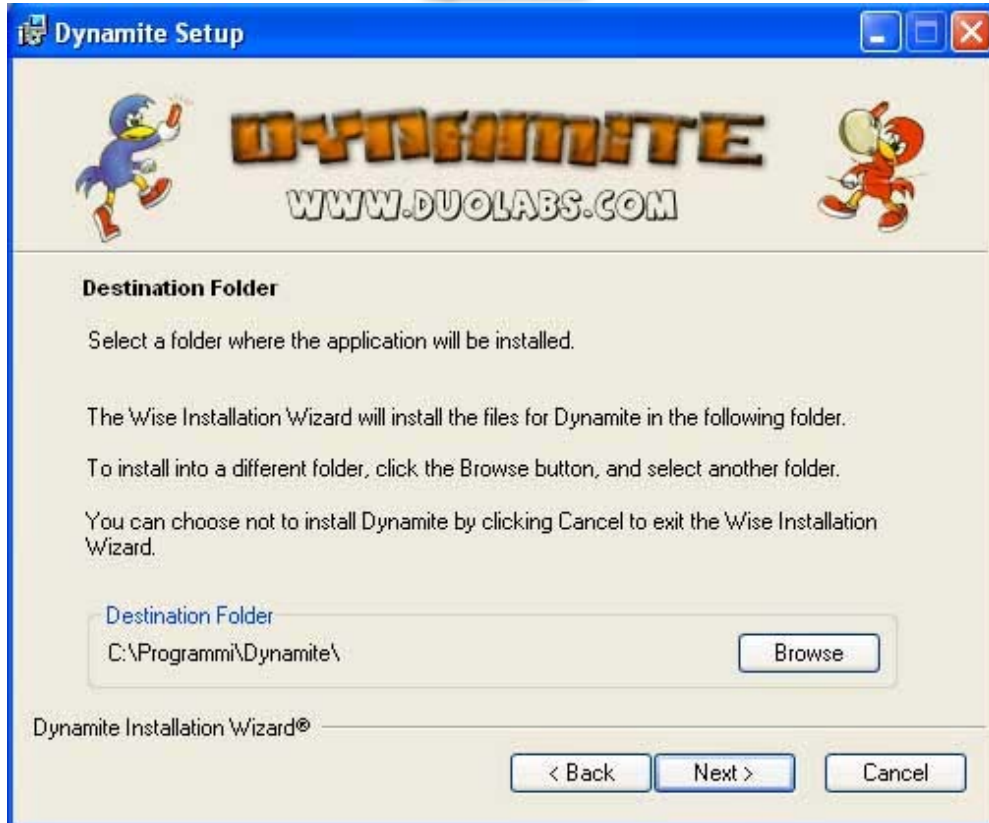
Dynamite Setup

DYNAMITE
WWW.DUOLABS.COM

Destination Folder

Select a folder where the application will be installed.

The Wise Installation Wizard will install the files for Dynamite in the following folder.

To install into a different folder, click the Browse button, and select another folder.

You can choose not to install Dynamite by clicking Cancel to exit the Wise Installation Wizard.

Destination Folder
C:\Programmi\Dynamite\

Browse

Dynamite Installation Wizard®

< Back
Next >
Cancel